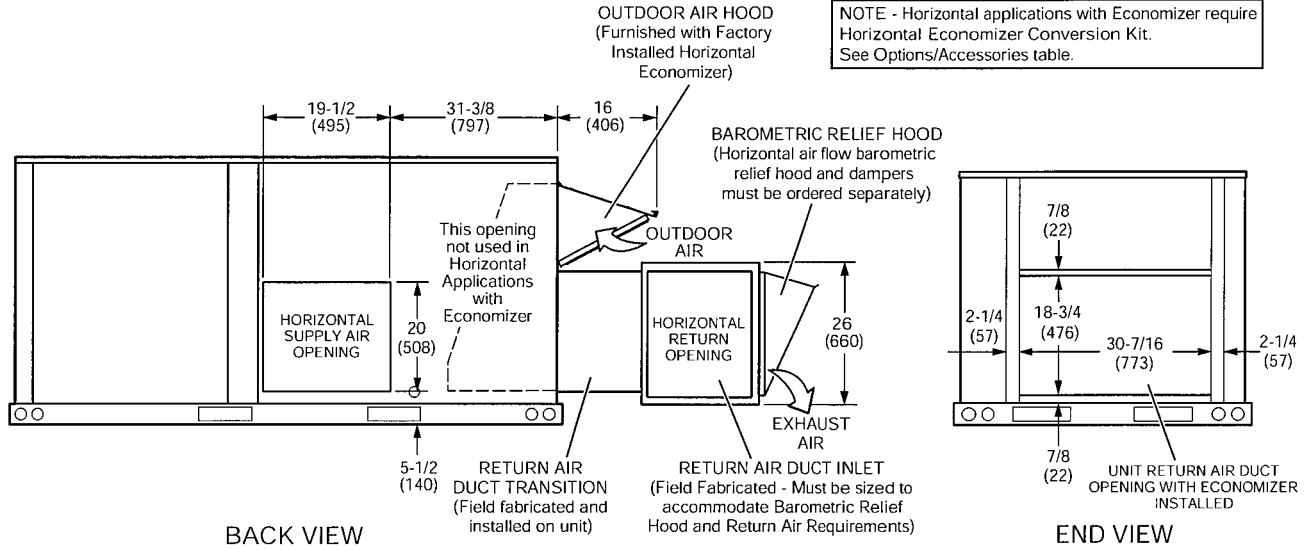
NOTE - Horizontal applications with Economizer require Horizontal Economizer Conversion Kit. See Options/Accessories table.

OUTDOOR AIR HOOD (Furnished with Factory Installed Horizontal Economizer)

19-1/2 (495)

31-3/8 (797)

16 (406)

BAROMETRIC RELIEF HOOD (Horizontal air flow barometric relief hood and dampers must be ordered separately)

This opening not used in Horizontal Applications with Economizer

OUTDOOR AIR

HORIZONTAL SUPPLY AIR OPENING

20 (508)

HORIZONTAL RETURN OPENING

26 (660)

EXHAUST AIR

5-1/2 (140)

RETURN AIR DUCT TRANSITION (Field fabricated and installed on unit)

RETURN AIR DUCT INLET (Field Fabricated - Must be sized to accommodate Barometric Relief Hood and Return Air Requirements)

BACK VIEW

7/8 (22)

18-3/4 (476)

2-1/4 (57)

30-7/16 (773)

2-1/4 (57)

7/8 (22)

UNIT RETURN AIR DUCT OPENING WITH ECONOMIZER INSTALLED

END VIEW